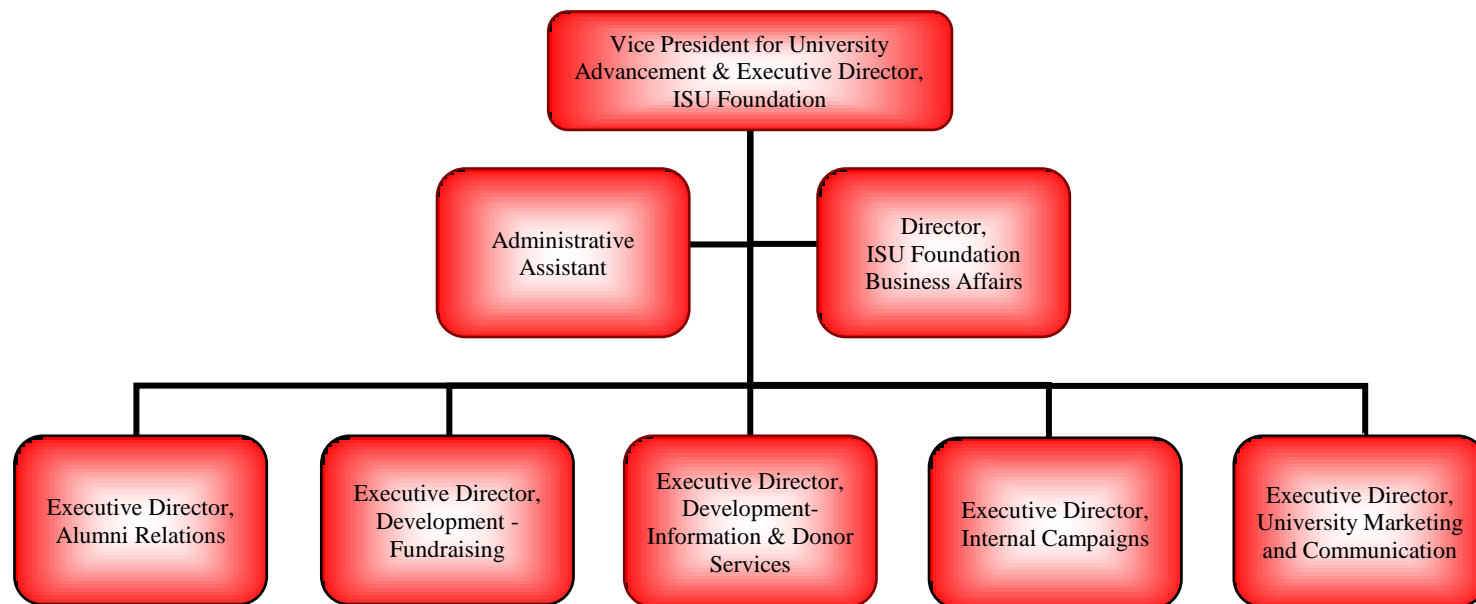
Vice President for University Advancement & Executive Director, ISU Foundation

Administrative Assistant

Director, ISU Foundation Business Affairs

Executive Director, Alumni Relations

Executive Director, Development - Fundraising

Executive Director, Development- Information & Donor Services

Executive Director, Internal Campaigns

Executive Director, University Marketing and Communication